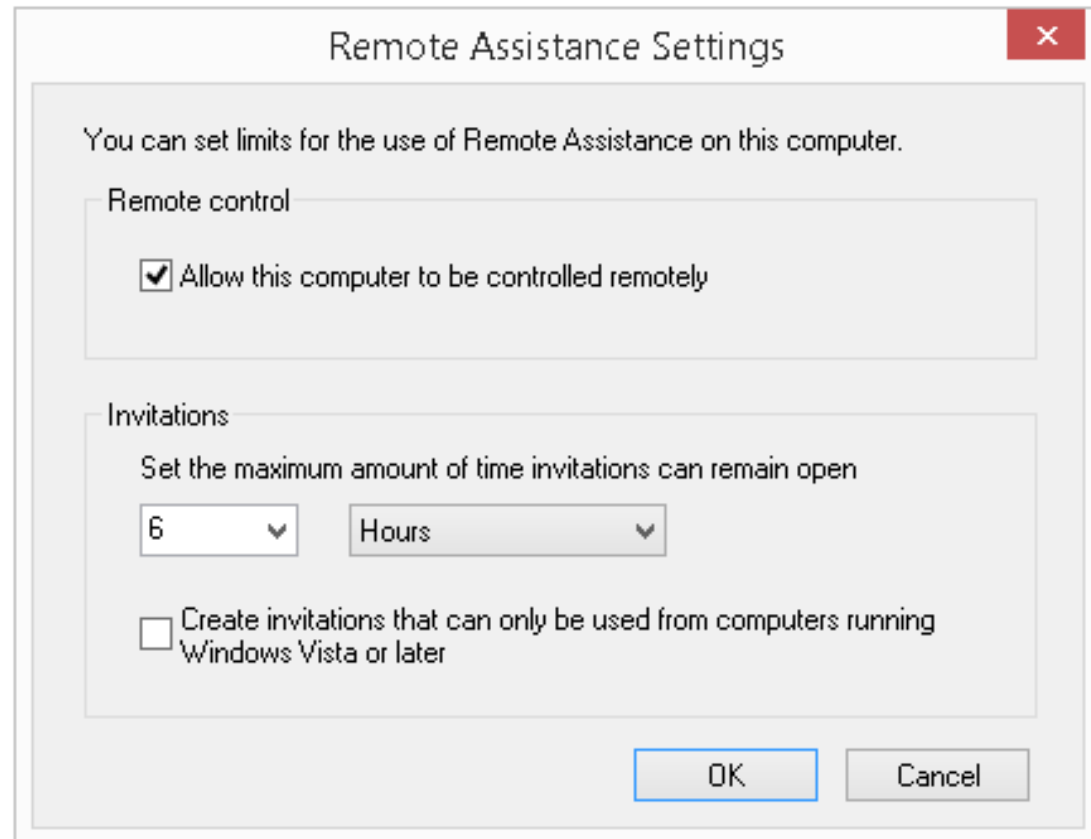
Remote Assistance Settings

×

You can set limits for the use of Remote Assistance on this computer.

Remote control

Allow this computer to be controlled remotely

Invitations

Set the maximum amount of time invitations can remain open

6

Hours

Create invitations that can only be used from computers running Windows Vista or later

OK

Cancel